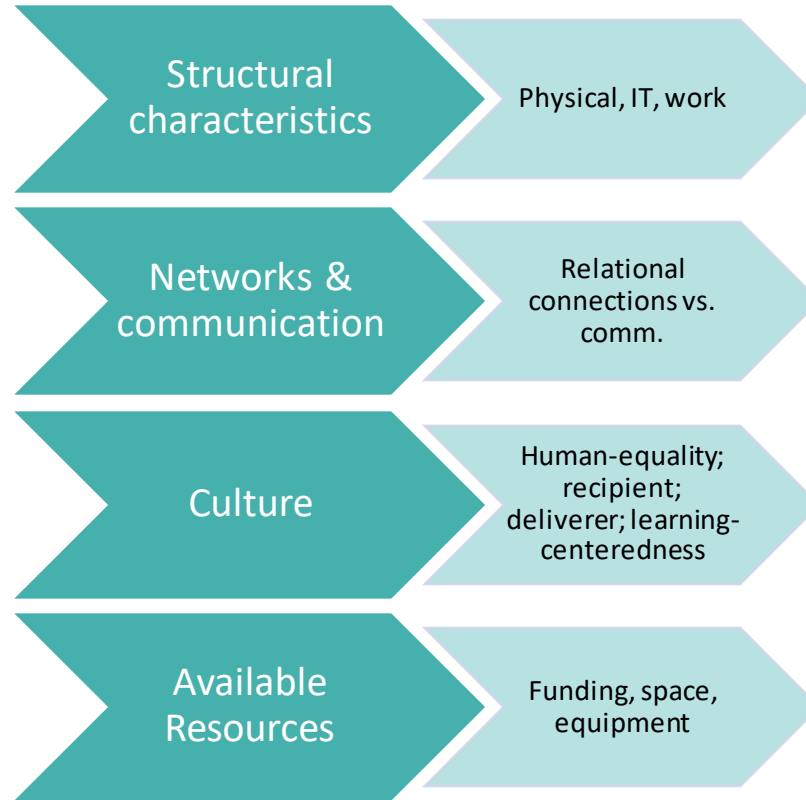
Structural characteristics

Physical, IT, work

Networks & communication

Relational connections vs. comm.

Culture

Human-equality; recipient; deliverer; learning-centeredness

Available Resources

Funding, space, equipment